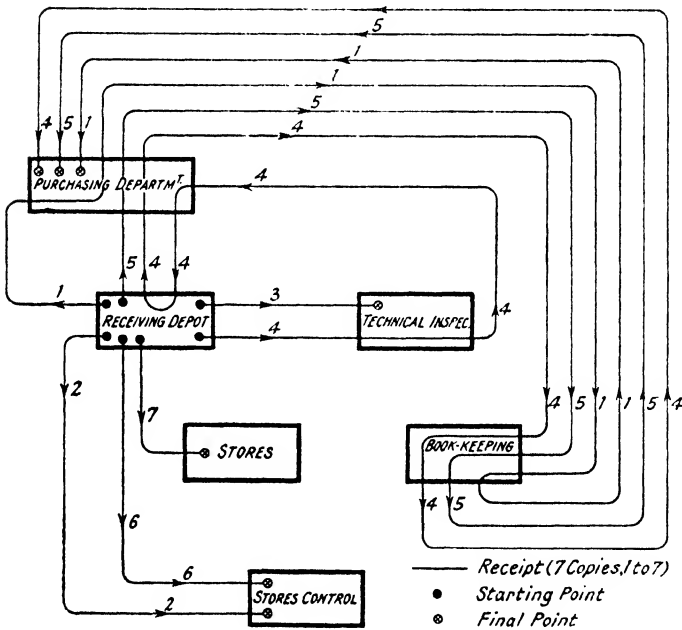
5
1
1
5
4
4 5 1
PURCHASING DEPARTMT
4
5 4 4
1
3
RECEIVING DEPOT
TECHNICAL INSPEC.
4
4
2
7
STORES
4 5 1 1 5 4
BOOK-KEEPING
4 5
6
6
STORES CONTROL
2
Receipt (7 Copies, 1 to 7)
Starting Point
Final Point